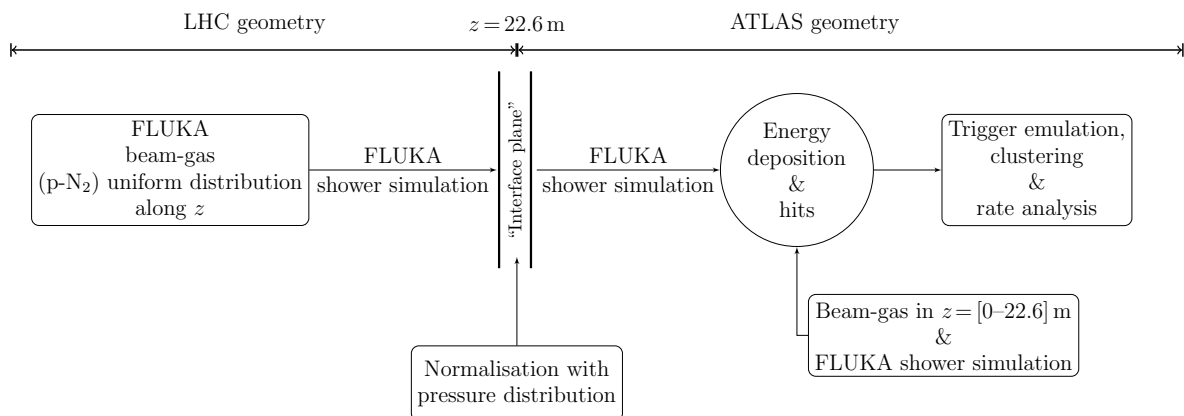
LHC geometry

$z = 22.6\,\mathrm{m}$

ATLAS geometry

FLUKA
beam-gas
(p-$N_2$) uniform distribution
along $z$

FLUKA
shower simulation

"Interface plane"

FLUKA
shower simulation

Energy
deposition
&
hits

Trigger emulation,
clustering
&
rate analysis

Beam-gas in $z = [0\text{–}22.6]\,\mathrm{m}$
&
FLUKA shower simulation

Normalisation with
pressure distribution